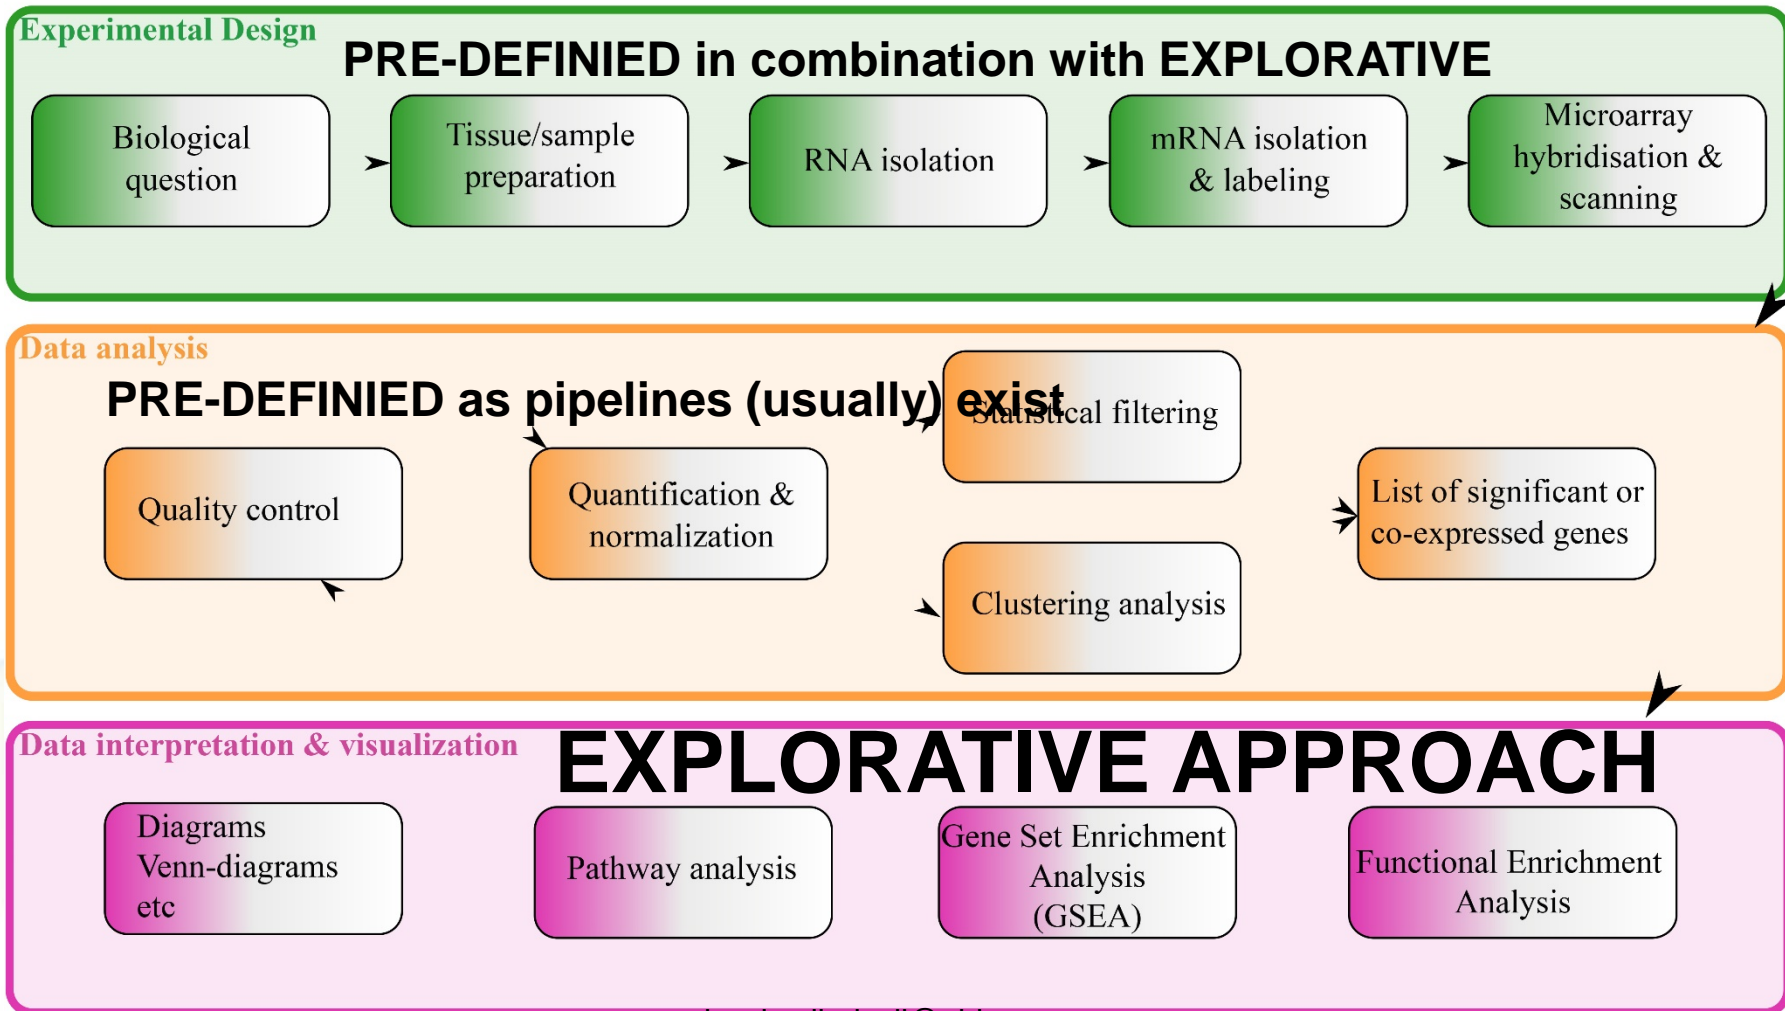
Experimental Design

PRE-DEFINIED in combination with EXPLORATIVE

Biological question

Tissue/sample preparation

RNA isolation

mRNA isolation & labeling

Microarray hybridisation & scanning

Data analysis

PRE-DEFINIED as pipelines (usually) exist

Statistical filtering

Quality control

Quantification & normalization

List of significant or co-expressed genes

Clustering analysis

Data interpretation & visualization

EXPLORATIVE APPROACH

Diagrams
Venn-diagrams
etc

Pathway analysis

Gene Set Enrichment Analysis (GSEA)

Functional Enrichment Analysis

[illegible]